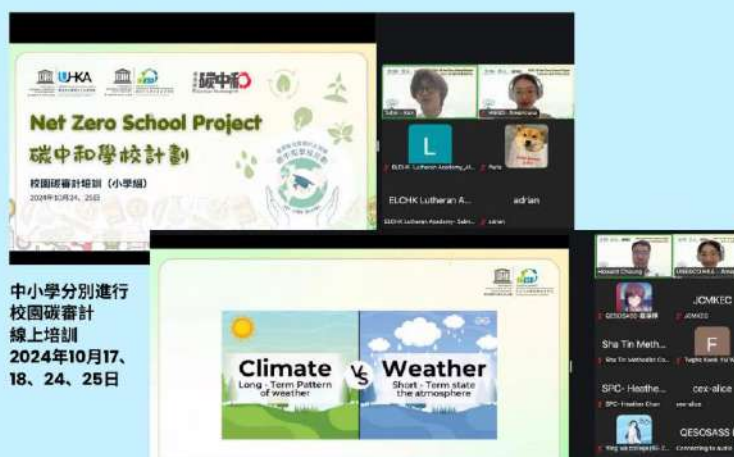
EdUHK

碳中和

Net Zero School Project
碳中和學校計劃

校園碳審計培訓（小學組）
2024年10月24、25日

L

ELCHK Lutheran A...

adrian

中小學分別進行校園碳審計線上培訓
2024年10月17、18、24、25日

Climate
Long - Term Pattern of weather

VS

Weather
Short - Term state the atmosphere

JCMKEC

Sha Tin Meth...

F

SPC- Heathe...

cex-alice

QESOSASS